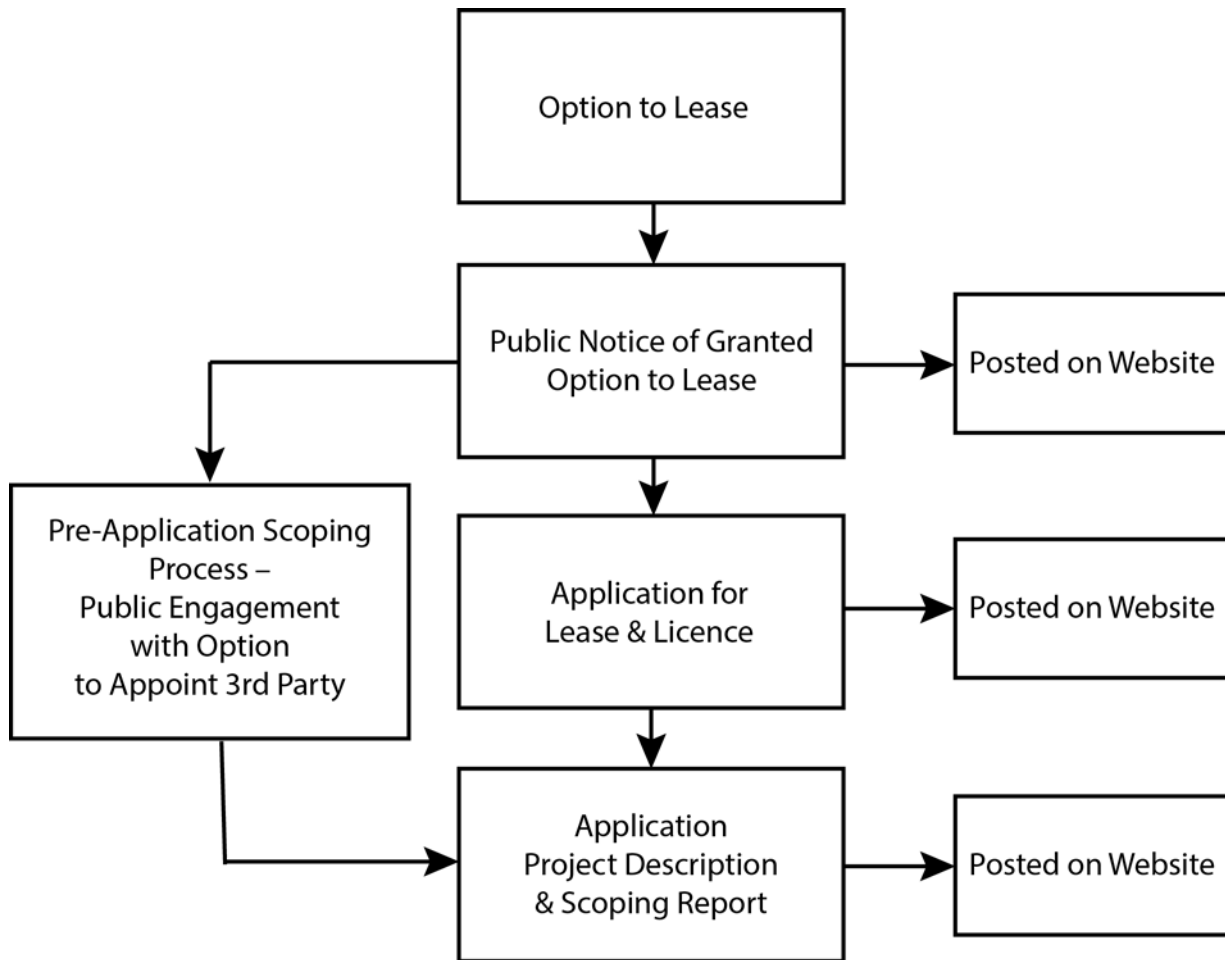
Option to Lease

Public Notice of Granted Option to Lease

Posted on Website

Pre-Application Scoping Process – Public Engagement with Option to Appoint 3rd Party

Application for Lease & Licence

Posted on Website

Application Project Description & Scoping Report

Posted on Website